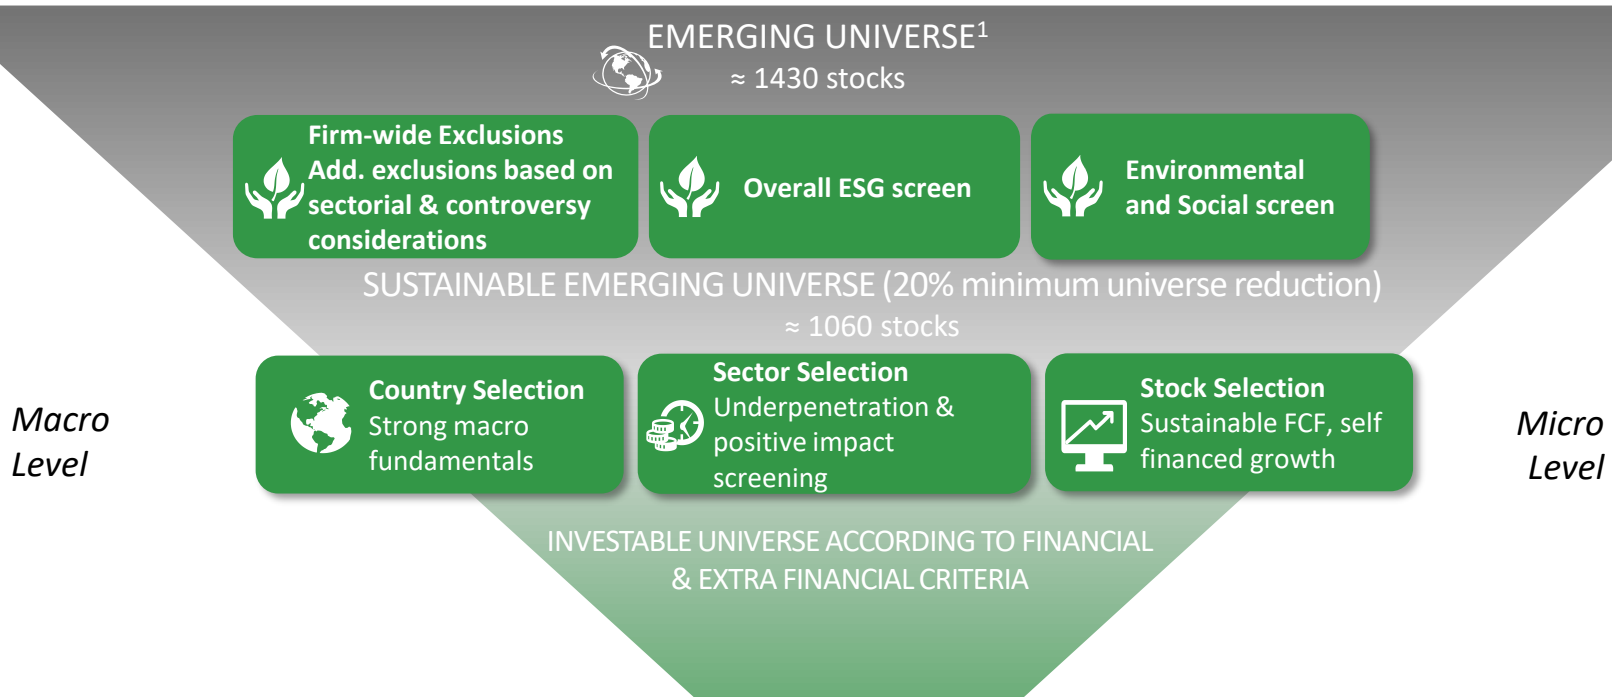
EMERGING UNIVERSE$^1$
≈ 1430 stocks

Firm-wide Exclusions
Add. exclusions based on sectorial & controversy considerations

Overall ESG screen

Environmental and Social screen

SUSTAINABLE EMERGING UNIVERSE (20% minimum universe reduction)
≈ 1060 stocks

Macro Level

Country Selection
Strong macro fundamentals

Sector Selection
Underpenetration & positive impact screening

Stock Selection
Sustainable FCF, self financed growth

Micro Level

INVESTABLE UNIVERSE ACCORDING TO FINANCIAL & EXTRA FINANCIAL CRITERIA